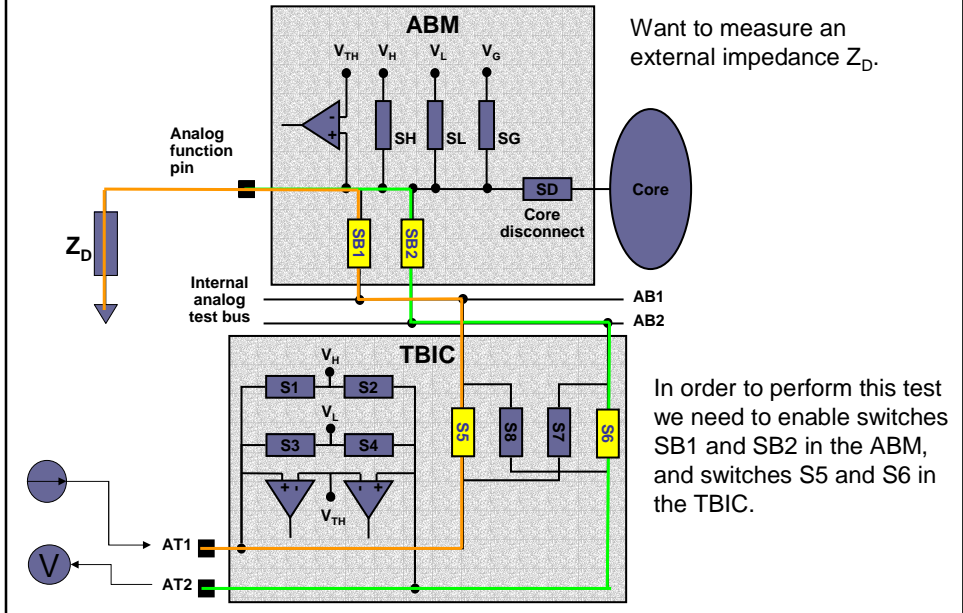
ABM

$V_{TH}$ $V_H$ $V_L$ $V_G$

Want to measure an external impedance $Z_D$.

-
+

SH SL SG

Analog function pin

SD

Core

Core disconnect

$Z_D$

SB1 SB2

Internal analog test bus

AB1

AB2

TBIC

$V_H$

S1 S2

$V_L$

S3 S4

+ - - +

$V_{TH}$

S5 S8 S7 S6

In order to perform this test we need to enable switches SB1 and SB2 in the ABM, and switches S5 and S6 in the TBIC.

V

AT1

AT2